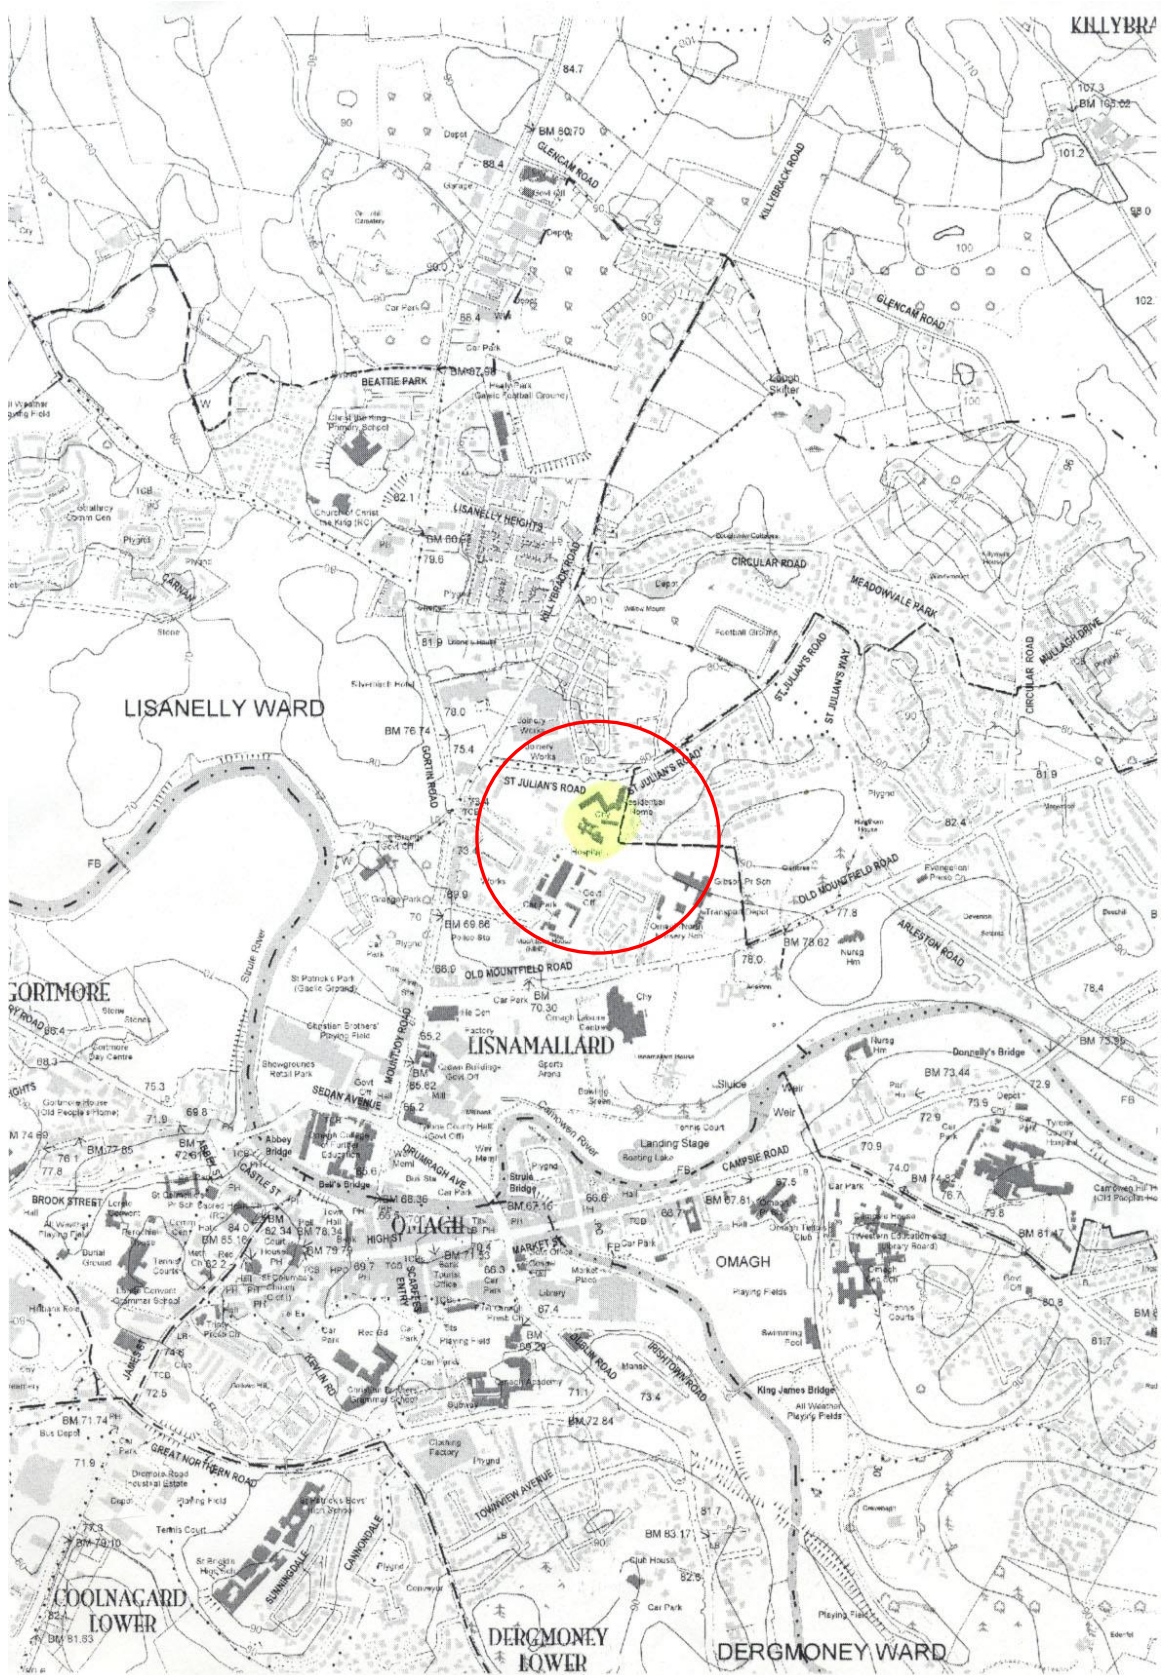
KILLYBRA

84.7

BM 80.70

GLENCAM ROAD

KILLYBRACK ROAD

107.3
BM 105.62

101.2

98.0

100

102

88.4

Depot

Garage

Govt Off

Depot

90.0

Car Park

88.4

GLENCAM ROAD

Car Park

BEATTIE PARK

BM 87.56

Healy Park
Gaelic Football Ground

Lough Skiffer

100

Christ the King Primary School

82.1

Church of Christ the King (RC)

LISANELLY HEIGHTS

BM 80.6

79.6

CIRCULAR ROAD

MEADOWVALE PARK

Depot

Football Ground

81.9

CIRCULAR ROAD

MULLAGH DRIVE

ST JULIAN'S ROAD

ST JULIAN'S WAY

LISANELLY WARD

BM 76.74

78.0

75.4

Joinery Works

GORTIN ROAD

ST JULIAN'S ROAD

ST JULIAN'S ROAD

Residential Home

81.9

82.4

FB

73.4

TCB

Works

Govt Off

Car Park

Gibson Pr Sch

Transport Depot

OLD MOUNTFIELD ROAD

Evangelical Presb Ch

77.8

BM 78.62

78.0

ARLESTON ROAD

Nursg Hm

69.9

BM 69.86

Police Sta

Strule River

St Patrick's Park (Gaelic Ground)

68.0

OLD MOUNTFIELD ROAD

GORTMORE

BM 70.30

Omagh Leisure Centre

Chy

78.4

Christian Brothers' Playing Field

65.2

LISNAMALLARD

Nursg Hm

Donnelly's Bridge

BM 73.35

Showgrounds Retail Park

MOUNTJOY ROAD

SEDAN AVENUE

Govt Off

BM 65.82

Sports Arena

Sluice

Weir

BM 73.44

72.9

FB

75.3

Gortmore House (Old People's Home)

71.9

69.8

65.2

Weir

73.9

Depot

BM 74.69

BM 77.85

Abbey Bridge

Camowen River

Tennis Court

Landing Stage

Boating Lake

72.9

70.9

Tyrone County Hospital

77.8

76.1

DRUMRAGH AVE

FB

CAMPSIE ROAD

74.0

BM 74.62

76.7

79.8

BROOK STREET

CASTLE ST

Bell's Bridge

BM 68.36

Strule Bridge

66.6

BM 67.81

BM 67.16

Car Park

OMAGH

HIGH ST

MARKET ST

Omagh Tennis Club

Western Education and Library Board

BM 81.47

84.0

BM 85.16

82.34

BM 78.34

BM 79.7

BM 71.33

66.3

OMAGH

Library

Playing Fields

Govt Off

80.8

69.7

SCARFFES ENTRY

67.4

Swimming Pool

81.7

Loreto Convent Grammar School

BM 66.29

DUBLIN ROAD

BISHOPS ROAD

Omagh Academy

71.1

73.4

JAMES ST

KEVLIN RD

Christian Brothers' Grammar School

King James Bridge

All Weather Playing Fields

72.5

BM 71.74

BM 72.84

Bus Depot

GREAT NORTHERN ROAD

Clothing Factory

71.9

Drumrah Road Industrial Estate

TOWNVIEW AVENUE

Playing Field

81.7

77.3

BM 79.10

Tennis Court

CANNONDALE

BM 83.17

Club House

82.5

SUNNINGDALE

COOLNAGARD LOWER

82.4

BM 81.83

Car Park

Playing Field

DERGMONEY LOWER

DERGMONEY WARD